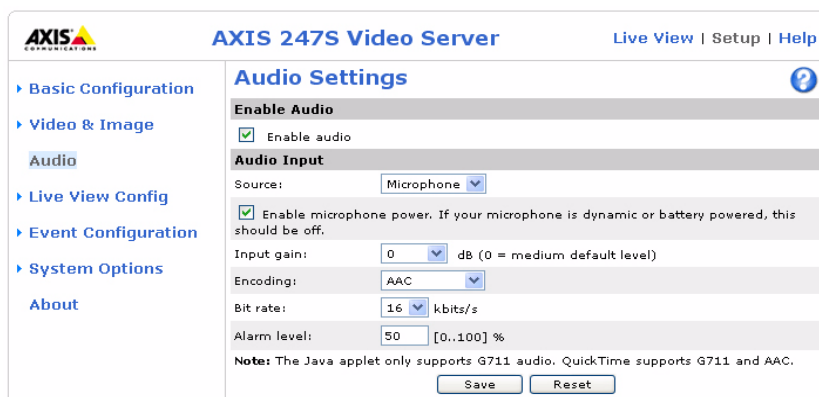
AXIS COMMUNICATIONS

AXIS 247S Video Server

Live View | Setup | Help

▸ Basic Configuration

▸ Video & Image

Audio

▸ Live View Config

▸ Event Configuration

▸ System Options

About

Audio Settings

?

Enable Audio

Enable audio

Audio Input

Source: Microphone

Enable microphone power. If your microphone is dynamic or battery powered, this should be off.

Input gain: 0 dB (0 = medium default level)

Encoding: AAC

Bit rate: 16 kbits/s

Alarm level: 50 [0..100] %

Note: The Java applet only supports G711 audio. QuickTime supports G711 and AAC.

Save Reset